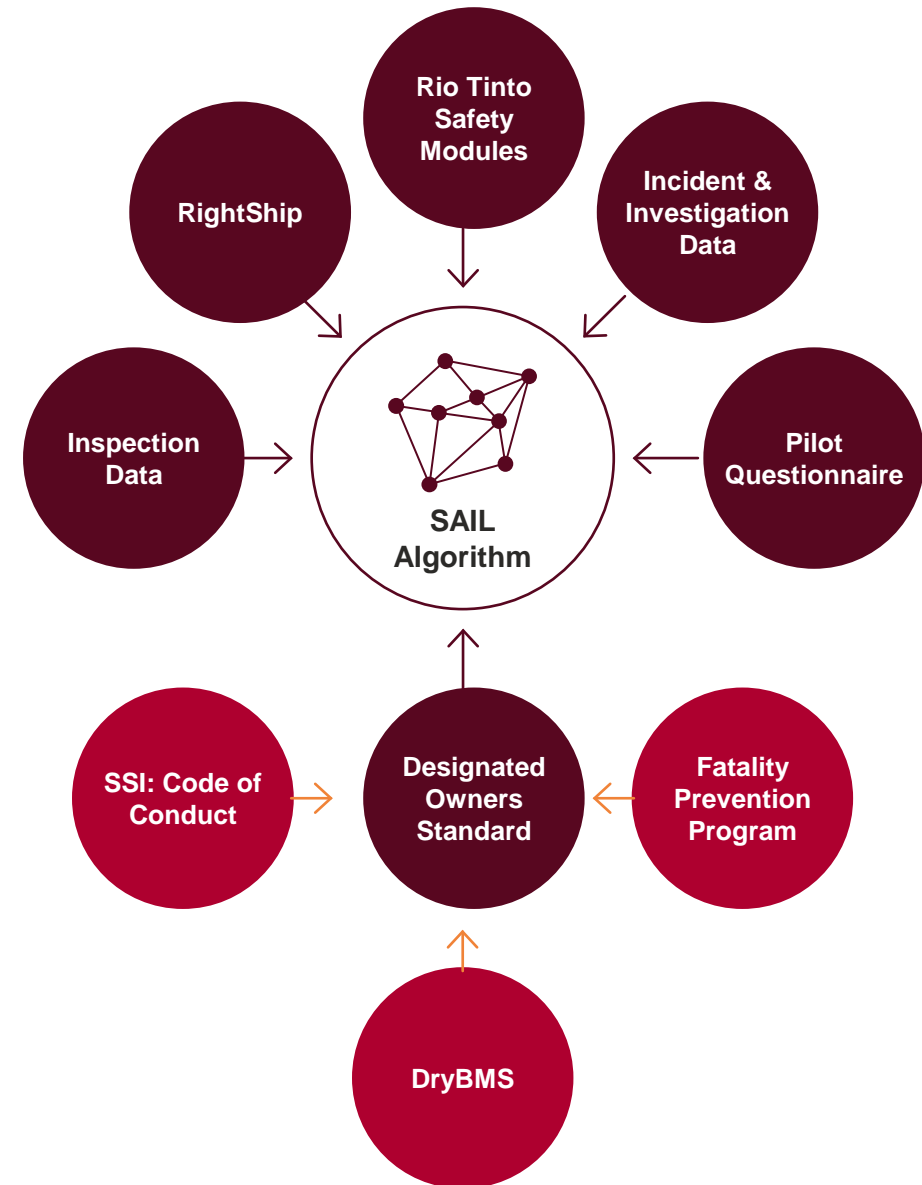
Rio Tinto Safety Modules

RightShip

Incident & Investigation Data

Inspection Data

SAIL Algorithm

Pilot Questionnaire

SSI: Code of Conduct

Designated Owners Standard

Fatality Prevention Program

DryBMS